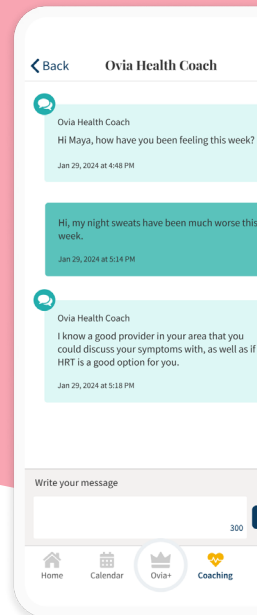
Back Ovia Health Coach

Ovia Health Coach
Hi Maya, how have you been feeling this week?
Jan 29, 2024 at 4:48 PM

Hi, my night sweats have been much worse this week.
Jan 29, 2024 at 5:14 PM

Ovia Health Coach
I know a good provider in your area that you could discuss your symptoms with, as well as if HRT is a good option for you.
Jan 29, 2024 at 5:18 PM

Write your message
300

Home Calendar Ovia+ Coaching